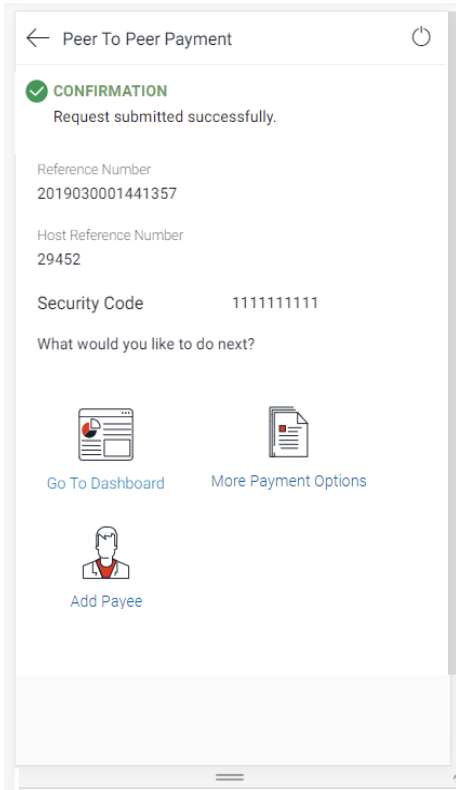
Peer To Peer Payment

CONFIRMATION
Request submitted successfully.

Reference Number
2019030001441357

Host Reference Number
29452

Security Code 1111111111

What would you like to do next?

Go To Dashboard

More Payment Options

Add Payee